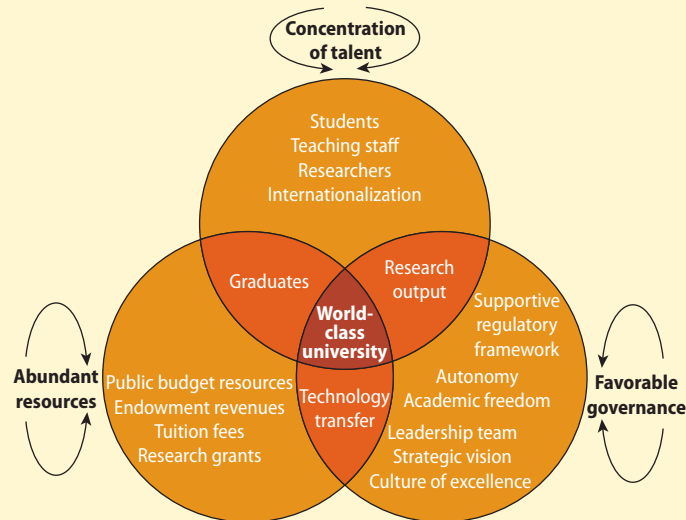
Concentration of talent

Students
Teaching staff
Researchers
Internationalization

Graduates

Research output

World-class university

Supportive regulatory framework

Abundant resources

Public budget resources
Endowment revenues
Tuition fees
Research grants

Technology transfer

Autonomy
Academic freedom

Favorable governance

Leadership team
Strategic vision
Culture of excellence